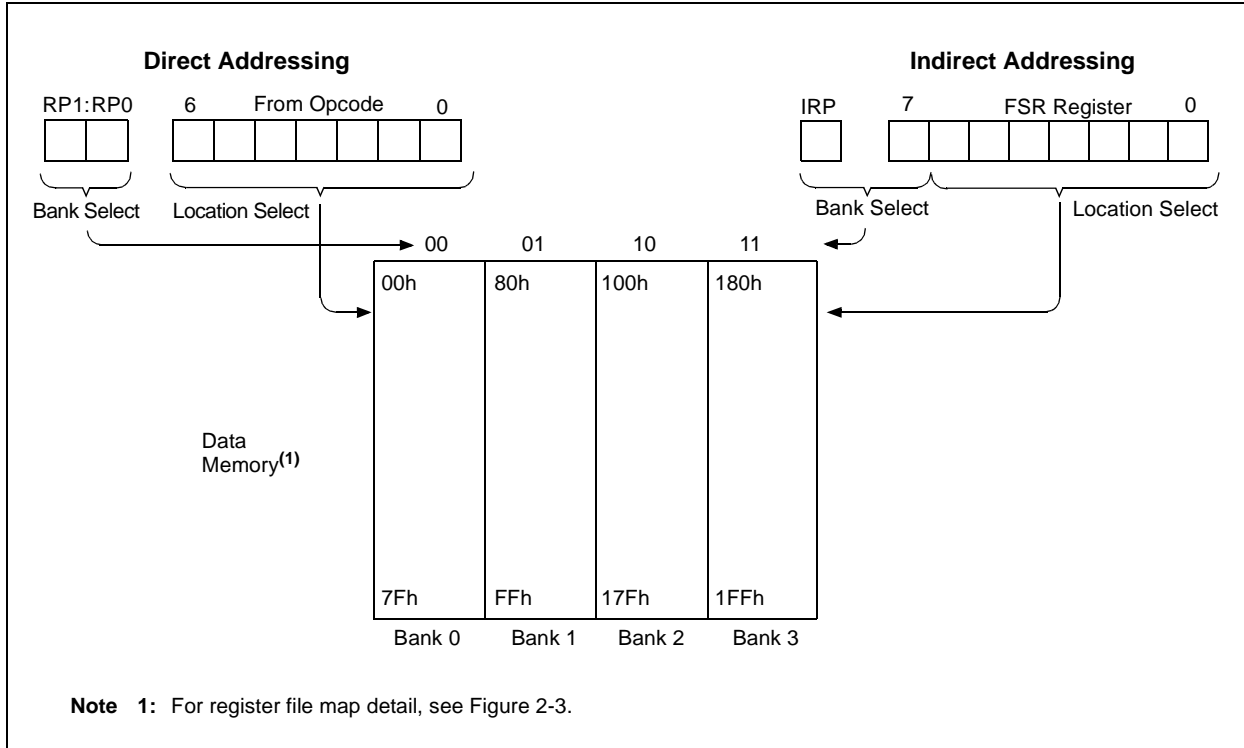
Direct Addressing

RP1:RP0

6 From Opcode 0

Bank Select

Location Select

Indirect Addressing

IRP

7 FSR Register 0

Bank Select

Location Select

00 01 10 11

00h 80h 100h 180h

Data Memory$^{(1)}$

7Fh FFh 17Fh 1FFh

Bank 0 Bank 1 Bank 2 Bank 3

Note 1: For register file map detail, see Figure 2-3.